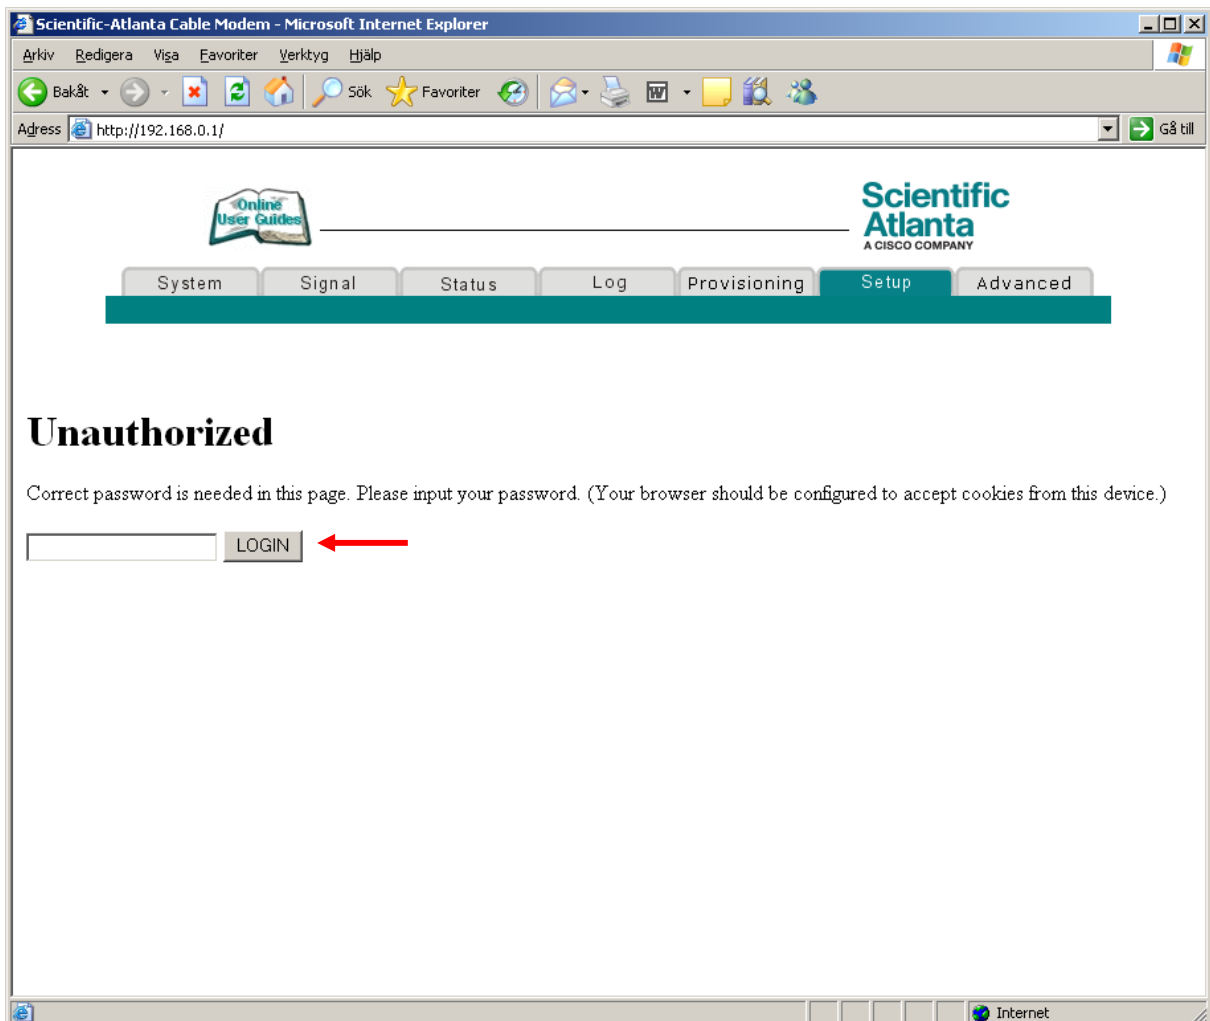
Scientific-Atlanta Cable Modem - Microsoft Internet Explorer

Arkiv Redigera Visa Favoriter Verktyg Hjälp

Bakåt Sök Favoriter

Adress http://192.168.0.1/ Gå till

Online User Guides

Scientific Atlanta
A CISCO COMPANY

System Signal Status Log Provisioning Setup Advanced

Unauthorized

Correct password is needed in this page. Please input your password. (Your browser should be configured to accept cookies from this device.)

LOGIN

Internet